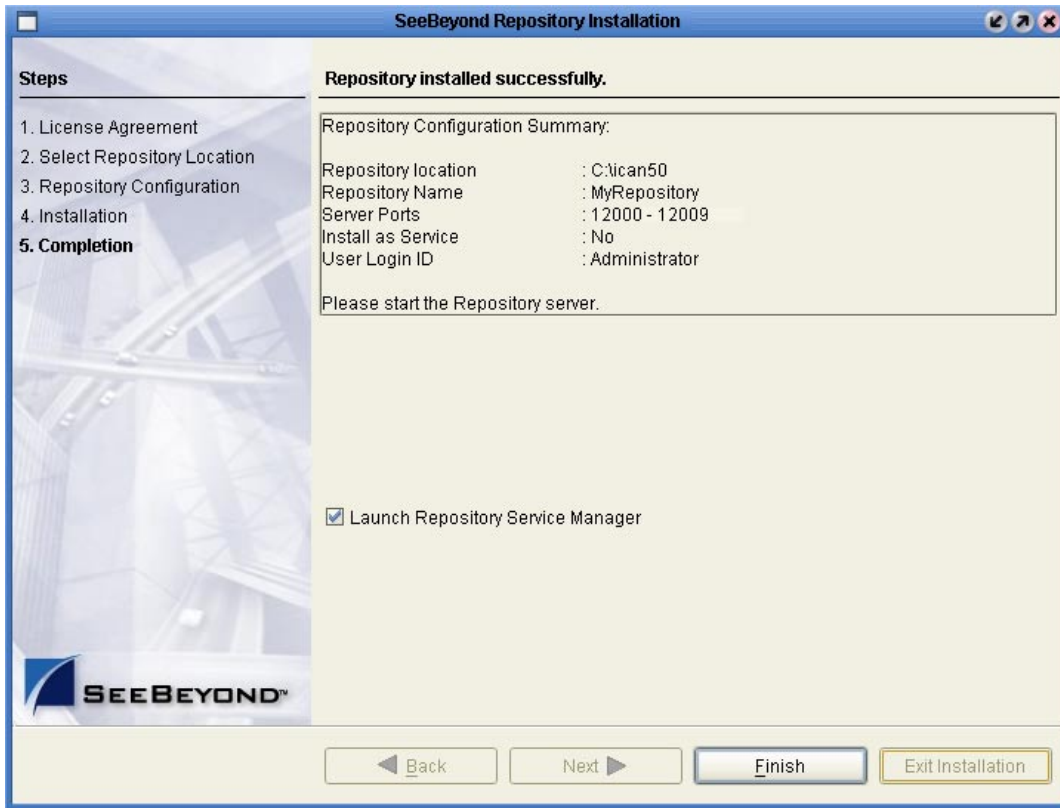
SeeBeyond Repository Installation

Steps

1. License Agreement
2. Select Repository Location
3. Repository Configuration
4. Installation
5. Completion

Repository installed successfully.

Repository Configuration Summary:

| | |
|---|---|
| Repository location | : C:\ican50 |
| Repository Name | : MyRepository |
| Server Ports | : 12000 - 12009 |
| Install as Service | : No |
| User Login ID | : Administrator |

Please start the Repository server.

Launch Repository Service Manager

SEEBEYOND™

Back Next Finish Exit Installation